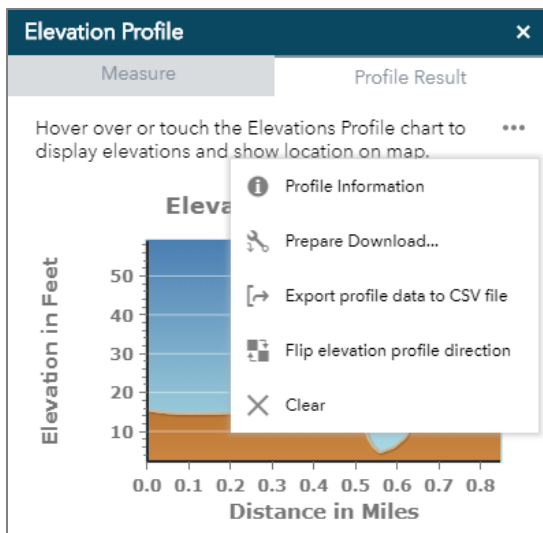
Elevation Profile ×

Measure

Profile Result

Hover over or touch the Elevations Profile chart to display elevations and show location on map. •••

Eleva

Profile Information

Prepare Download...

Export profile data to CSV file

Flip elevation profile direction

Clear

Elevation in Feet

50
40
30
20
10

0.0 0.1 0.2 0.3 0.4 0.5 0.6 0.7 0.8

Distance in Miles